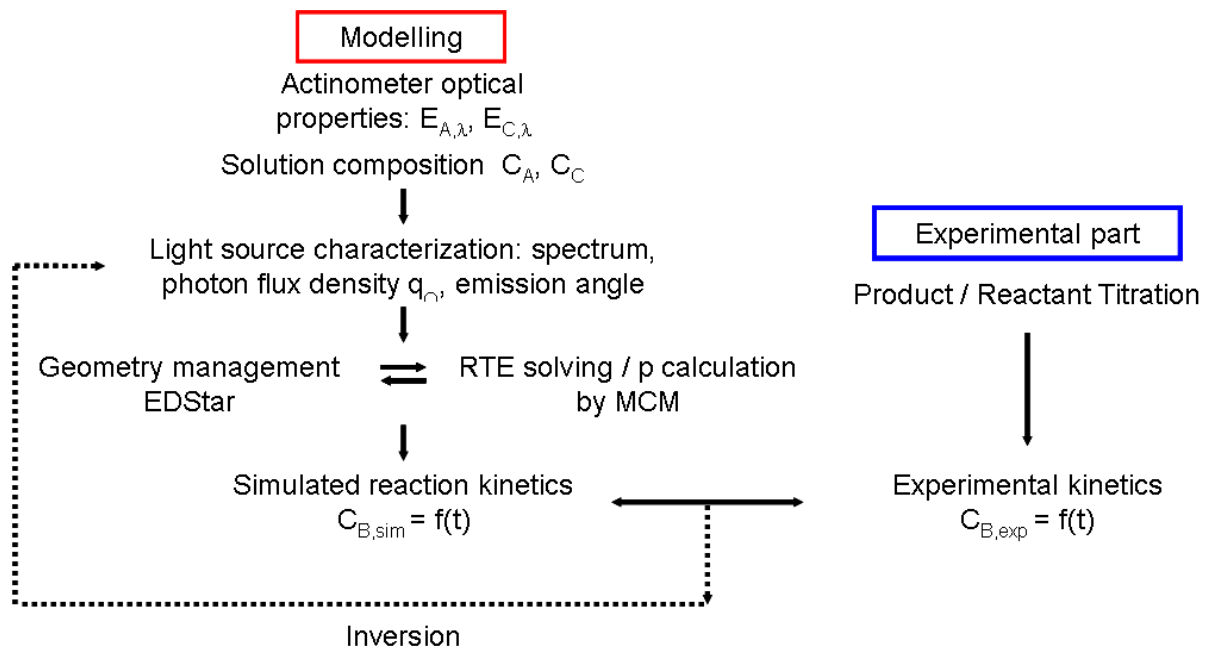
Modelling

Actinometer optical properties: $E_{A,\lambda}$, $E_{C,\lambda}$

Solution composition $C_A$, $C_C$

Light source characterization: spectrum, photon flux density $q_\cap$, emission angle

Geometry management EDStar

RTE solving / p calculation by MCM

Simulated reaction kinetics $C_{B,sim} = f(t)$

Inversion

Experimental part

Product / Reactant Titration

Experimental kinetics $C_{B,exp} = f(t)$